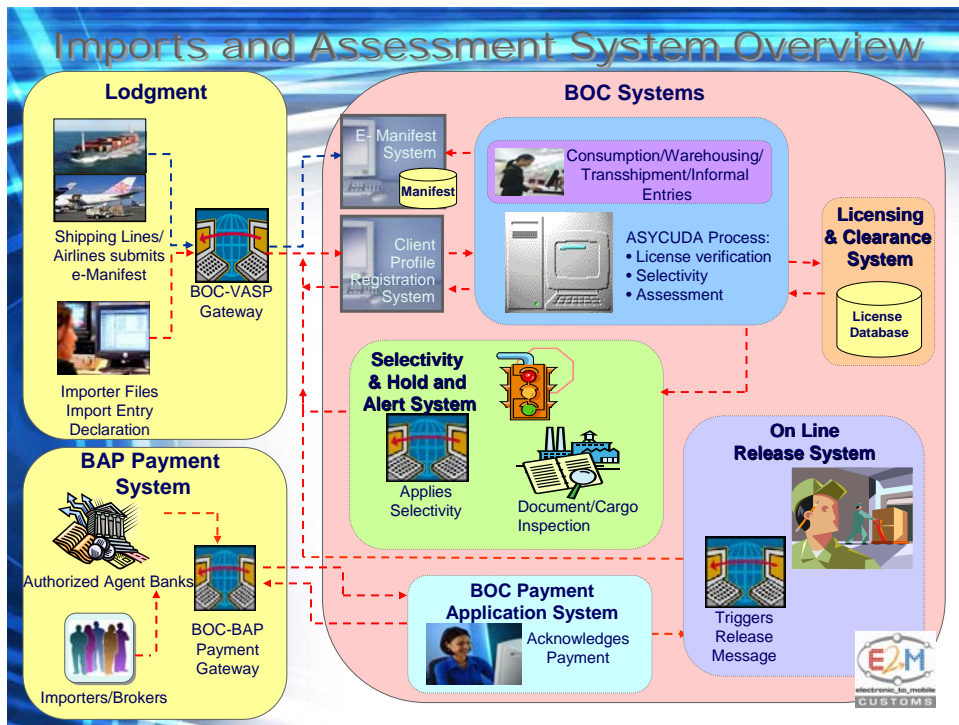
Imports and Assessment System Overview

Lodgment

Shipping Lines/ Airlines submits e-Manifest

BOC-VASP Gateway

Importer Files Import Entry Declaration

BOC Systems

E- Manifest System

Manifest

Client Profile Registration System

Consumption/Warehousing/ Transshipment/Informal Entries

ASYCUDA Process:
• License verification
• Selectivity
• Assessment

Licensing & Clearance System

License Database

Selectivity & Hold and Alert System

Applies Selectivity

Document/Cargo Inspection

On Line Release System

BAP Payment System

Authorized Agent Banks

BOC-BAP Payment Gateway

Importers/Brokers

BOC Payment Application System

Acknowledges Payment

Triggers Release Message

E2M
electronic_to_mobile
CUSTOMS